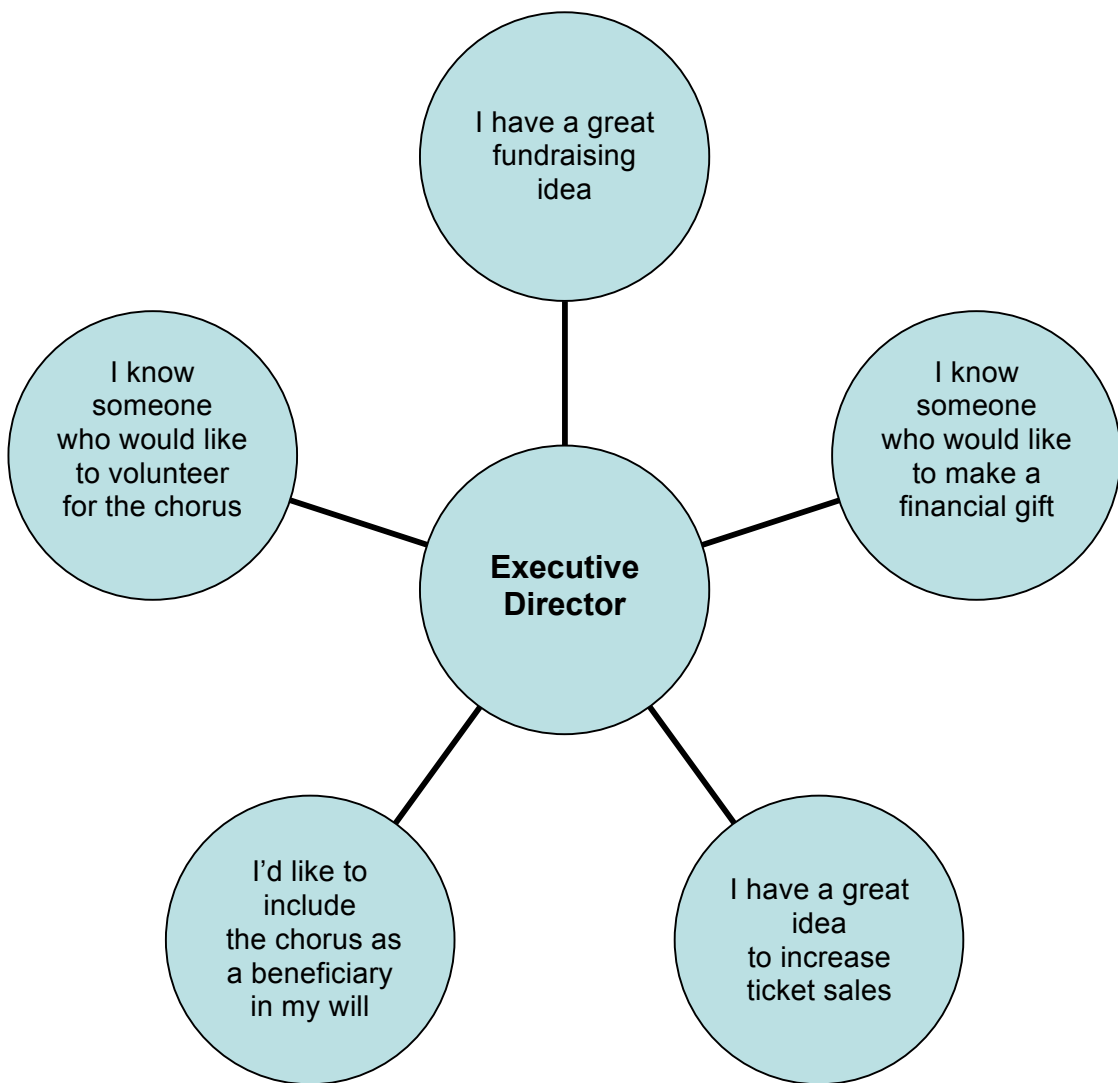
I have a great fundraising idea

I know someone who would like to volunteer for the chorus

I know someone who would like to make a financial gift

**Executive Director**

I'd like to include the chorus as a beneficiary in my will

I have a great idea to increase ticket sales